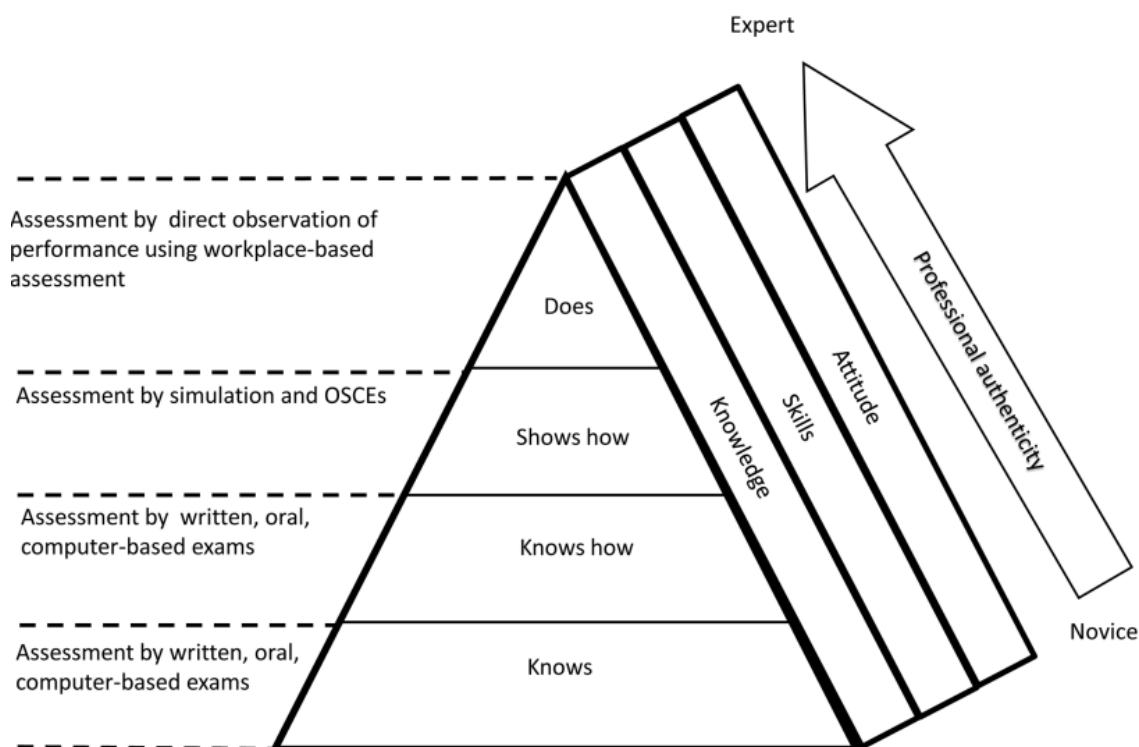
Expert

Assessment by direct observation of performance using workplace-based assessment

Does

Assessment by simulation and OSCEs

Shows how

Assessment by written, oral, computer-based exams

Knows how

Assessment by written, oral, computer-based exams

Knows

Knowledge

Skills

Attitude

Professional authenticity

Novice